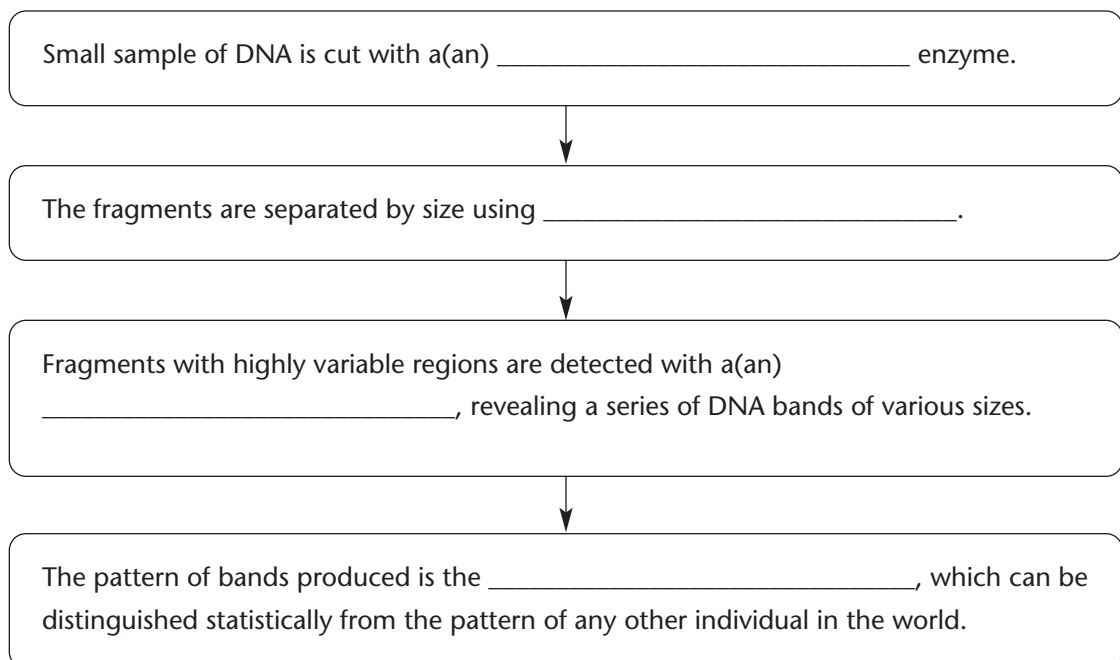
Small sample of DNA is cut with a(an) ______________________________ enzyme.

The fragments are separated by size using ______________________________.

Fragments with highly variable regions are detected with a(an) ______________________________, revealing a series of DNA bands of various sizes.

The pattern of bands produced is the ______________________________, which can be distinguished statistically from the pattern of any other individual in the world.